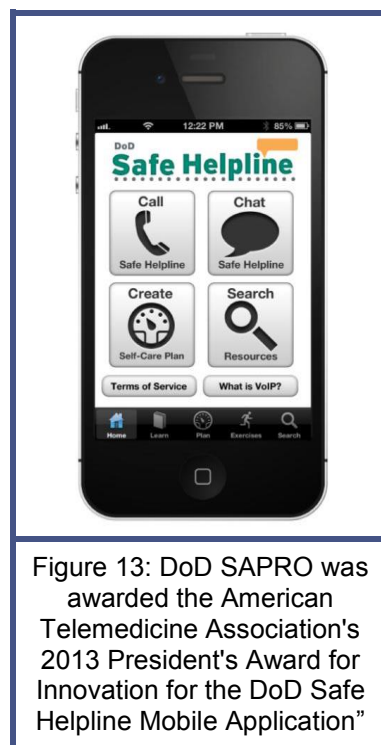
12:22 PM
85%

DoD
Safe Helpline

Call
Safe Helpline

Chat
Safe Helpline

Create
Self-Care Plan

Search
Resources

Terms of Service

What is VoIP?

Home
Learn
Plan
Exercises
Search

Figure 13: DoD SAPRO was awarded the American Telemedicine Association's 2013 President's Award for Innovation for the DoD Safe Helpline Mobile Application"